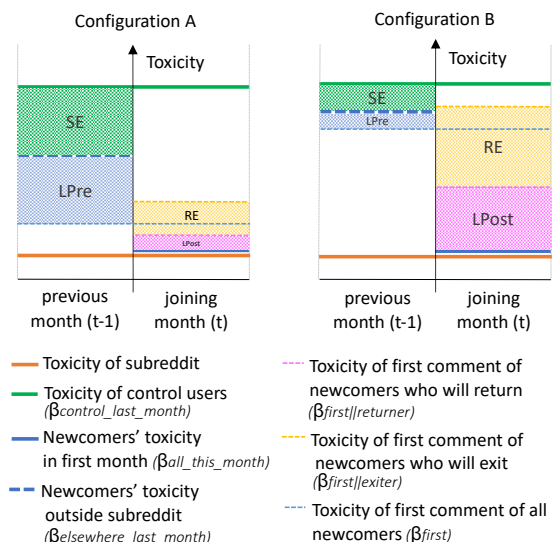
Configuration A

Toxicity

SE

LPre

RE

LPost

previous month (t-1)

joining month (t)

Configuration B

Toxicity

SE

LPre

RE

LPost

previous month (t-1)

joining month (t)

Toxicity of subreddit

Toxicity of control users ($\beta_{control\_last\_month}$)

Newcomers' toxicity in first month ($\beta_{all\_this\_month}$)

Newcomers' toxicity outside subreddit ($\beta_{elsewhere\_last\_month}$)

Toxicity of first comment of newcomers who will return ($\beta_{first||returner}$)

Toxicity of first comment of newcomers who will exit ($\beta_{first||exiter}$)

Toxicity of first comment of all newcomers ($\beta_{first}$)